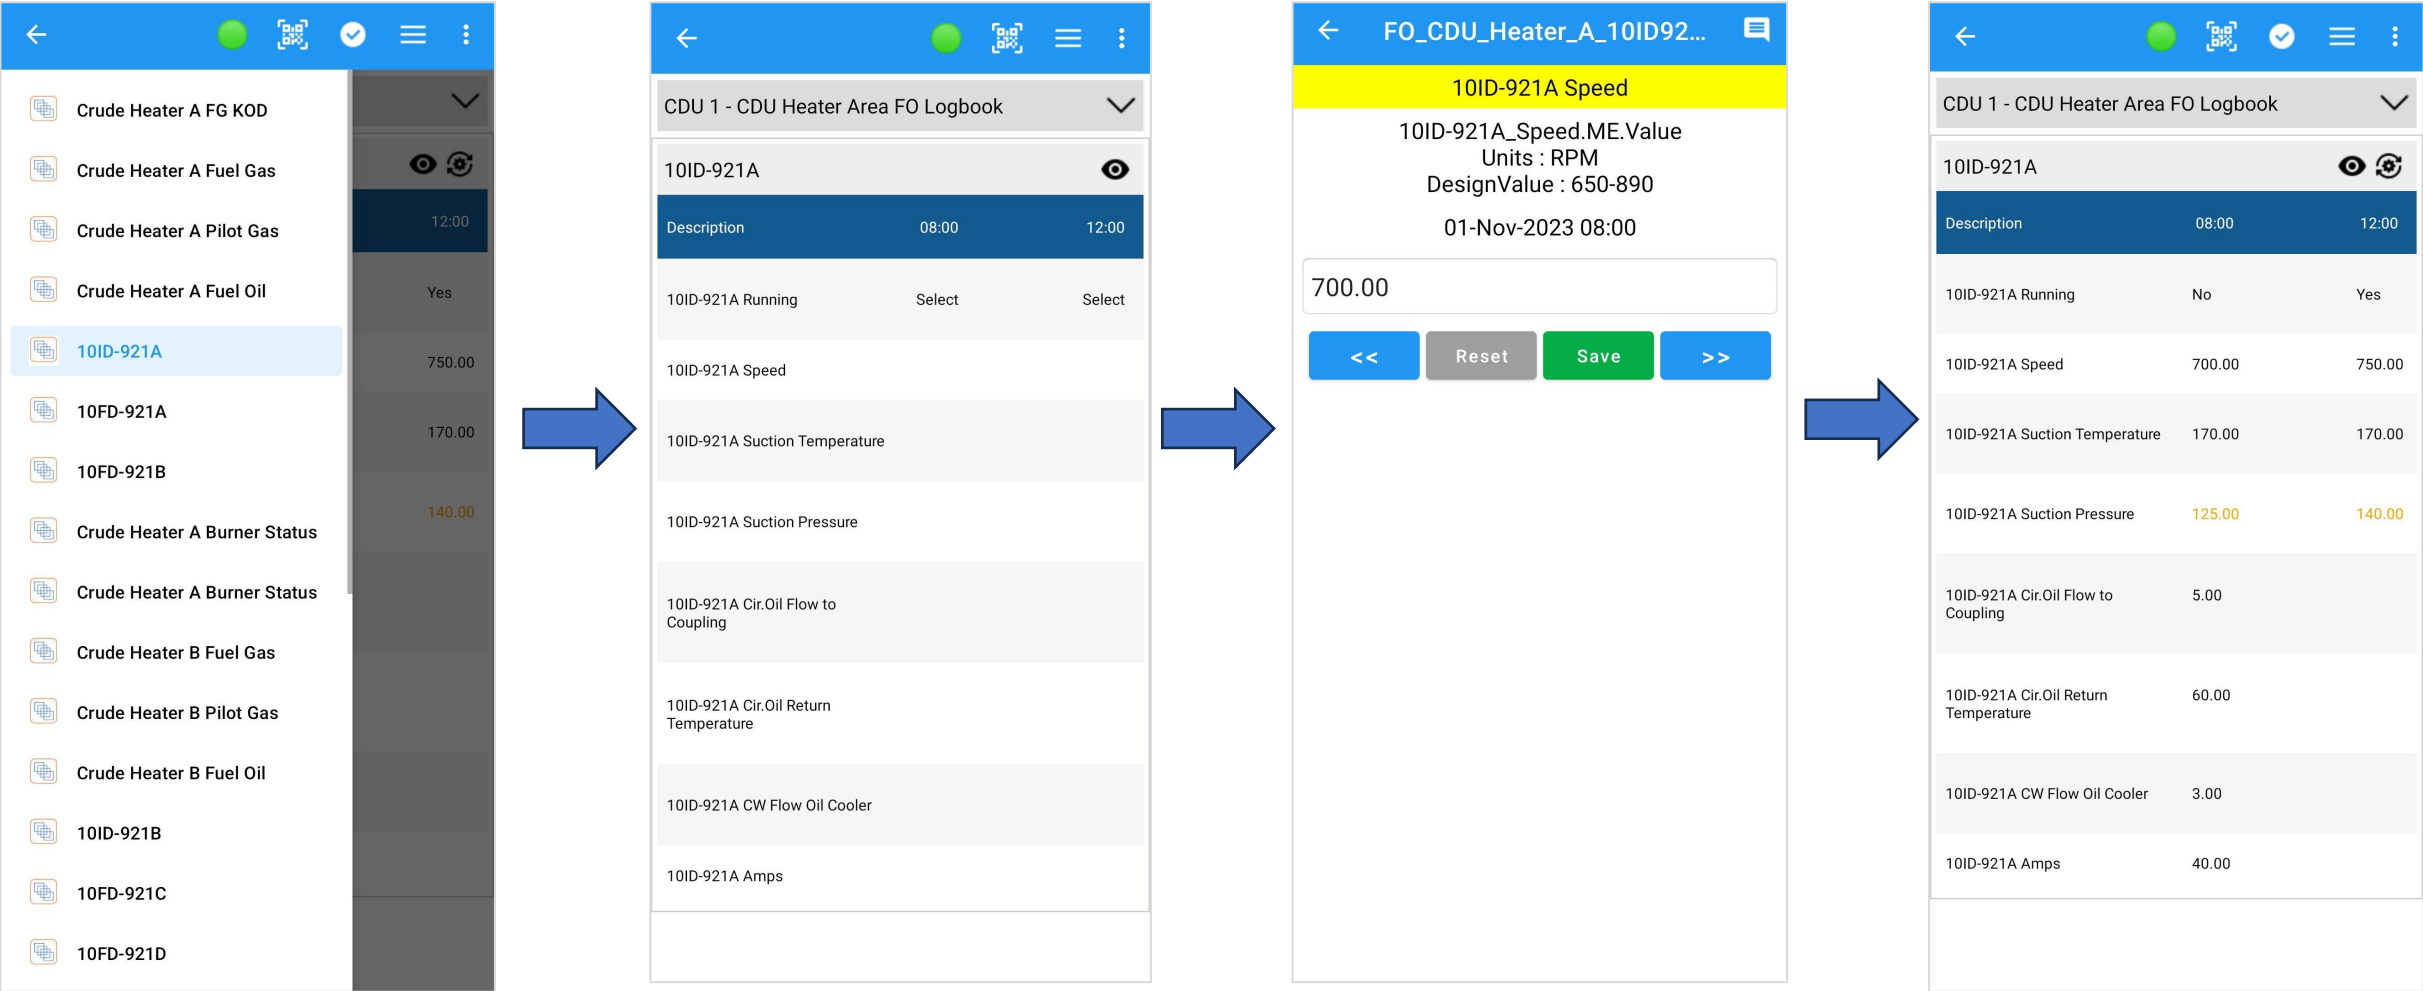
Crude Heater A FG KOD
Crude Heater A Fuel Gas
Crude Heater A Pilot Gas
Crude Heater A Fuel Oil
10ID-921A
10FD-921A
10FD-921B
Crude Heater A Burner Status
Crude Heater A Burner Status
Crude Heater B Fuel Gas
Crude Heater B Pilot Gas
Crude Heater B Fuel Oil
10ID-921B
10FD-921C
10FD-921D

12:00
Yes
750.00
170.00
140.00

CDU 1 - CDU Heater Area FO Logbook

10ID-921A

| Description | 08:00 | 12:00 |
|---|---|---|
| 10ID-921A Running | Select | Select |
| 10ID-921A Speed | | |
| 10ID-921A Suction Temperature | | |
| 10ID-921A Suction Pressure | | |
| 10ID-921A Cir.Oil Flow to Coupling | | |
| 10ID-921A Cir.Oil Return Temperature | | |
| 10ID-921A CW Flow Oil Cooler | | |
| 10ID-921A Amps | | |

FO_CDU_Heater_A_10ID92...

10ID-921A Speed

10ID-921A_Speed.ME.Value
Units : RPM
DesignValue : 650-890

01-Nov-2023 08:00

700.00

<< Reset Save >>

CDU 1 - CDU Heater Area FO Logbook

10ID-921A

| Description | 08:00 | 12:00 |
|---|---|---|
| 10ID-921A Running | No | Yes |
| 10ID-921A Speed | 700.00 | 750.00 |
| 10ID-921A Suction Temperature | 170.00 | 170.00 |
| 10ID-921A Suction Pressure | 125.00 | 140.00 |
| 10ID-921A Cir.Oil Flow to Coupling | 5.00 | |
| 10ID-921A Cir.Oil Return Temperature | 60.00 | |
| 10ID-921A CW Flow Oil Cooler | 3.00 | |
| 10ID-921A Amps | 40.00 | |